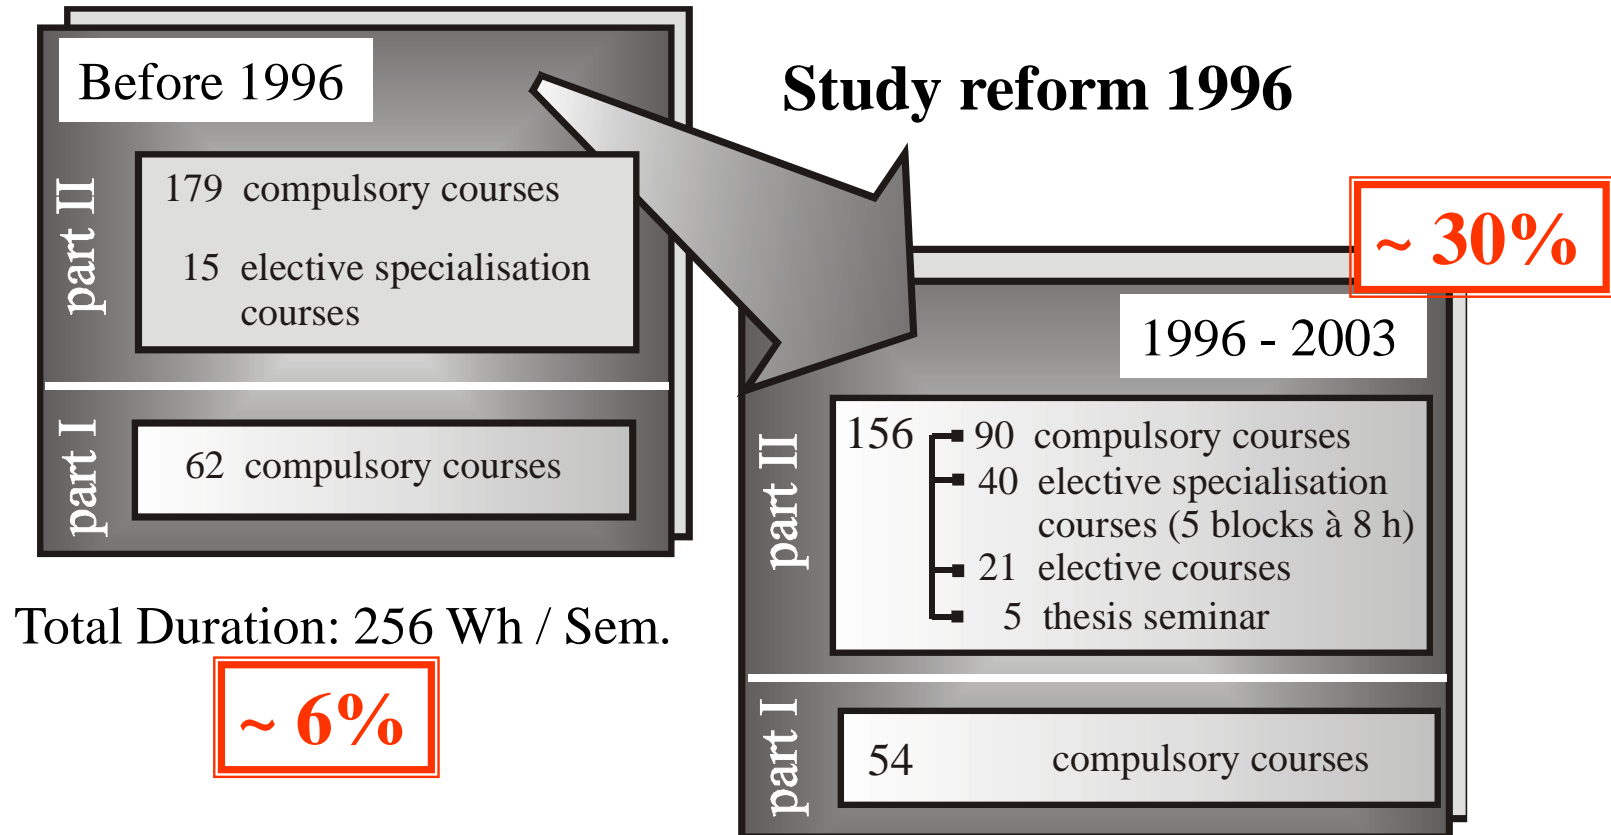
Before 1996

part II

179 compulsory courses

15 elective specialisation courses

part I

62 compulsory courses

Total Duration: 256 Wh / Sem.

~ 6%

Study reform 1996

~ 30%

1996 - 2003

part II

156

90 compulsory courses

40 elective specialisation courses (5 blocks à 8 h)

21 elective courses

5 thesis seminar

part I

54 compulsory courses